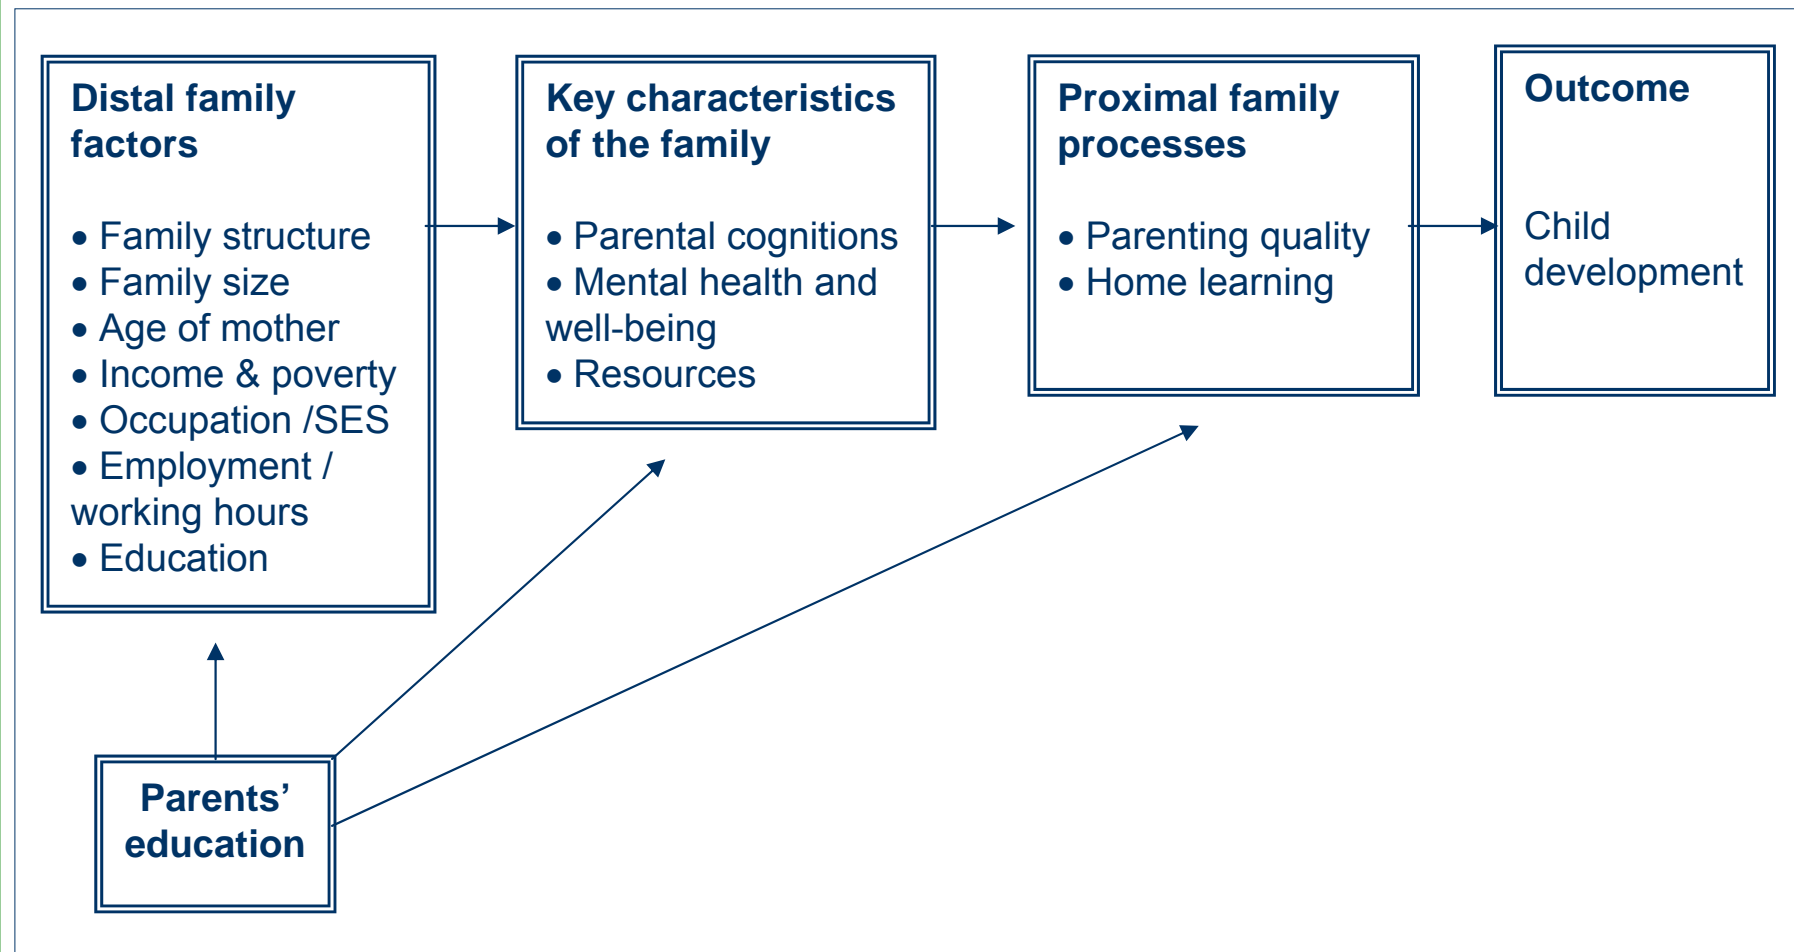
Distal family factors

• Family structure
• Family size
• Age of mother
• Income & poverty
• Occupation /SES
• Employment / working hours
• Education

Key characteristics of the family

• Parental cognitions
• Mental health and well-being
• Resources

Proximal family processes

• Parenting quality
• Home learning

Outcome

Child development

Parents' education